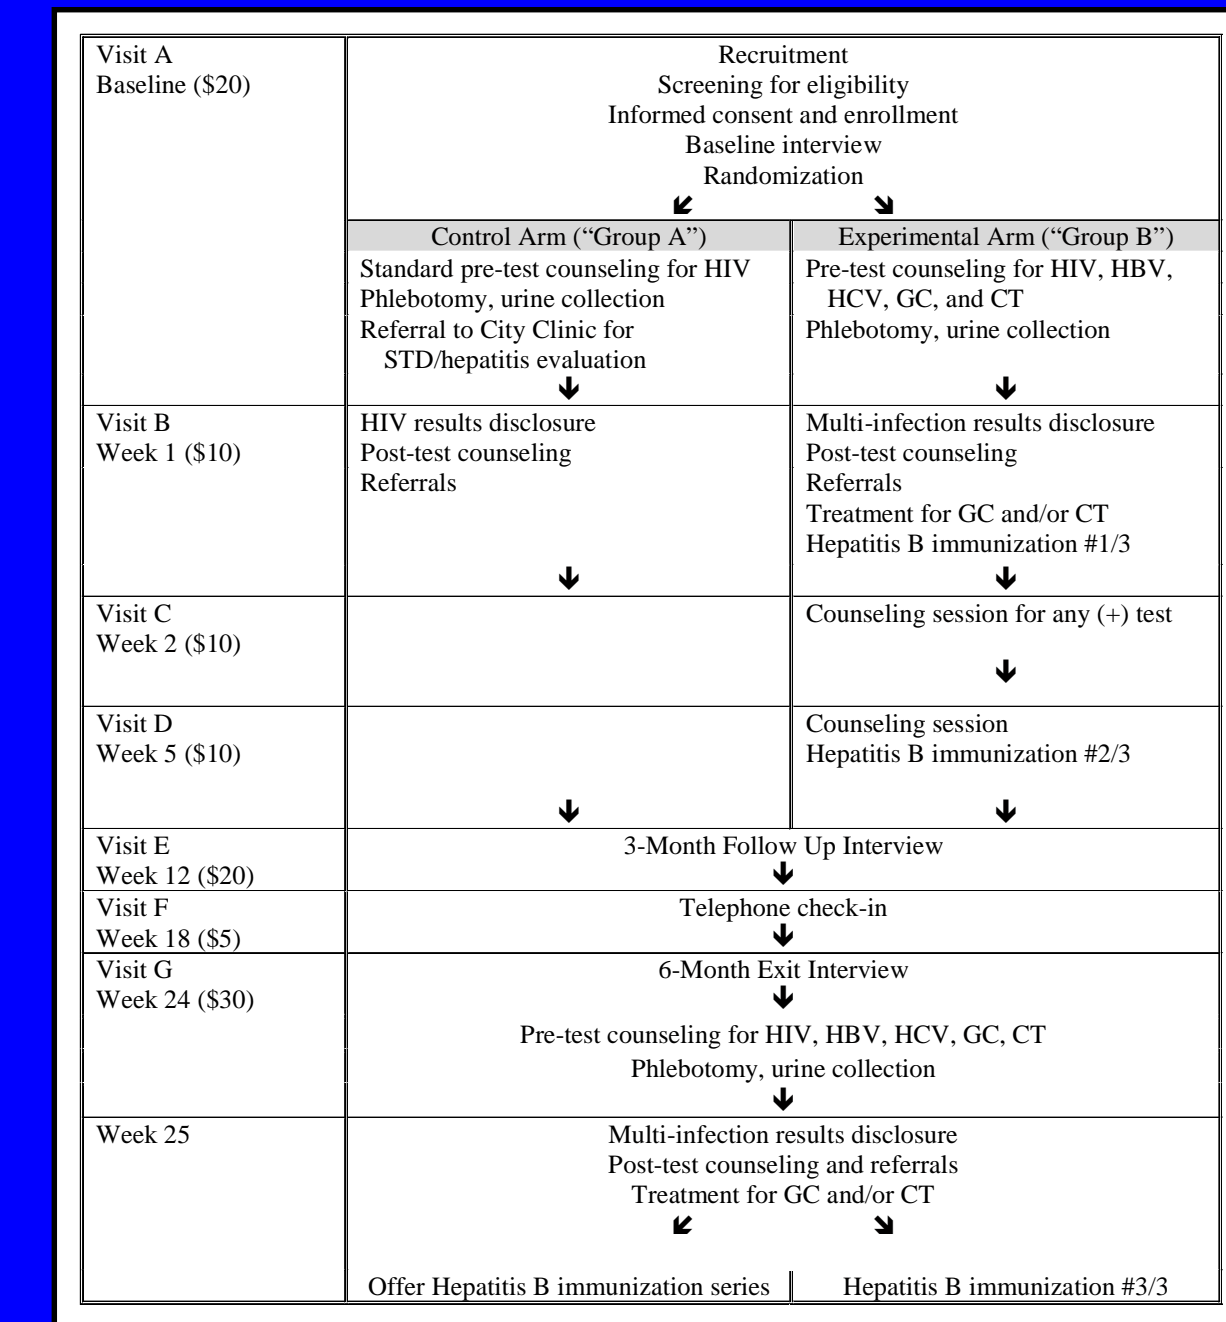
| Visit A Baseline (\$20) | Recruitment<br>Screening for eligibility<br>Informed consent and enrollment<br>Baseline interview<br>Randomization | |
|---|---|---|
| | Control Arm ("Group A") | Experimental Arm ("Group B") |
| | Standard pre-test counseling for HIV<br>Phlebotomy, urine collection<br>Referral to City Clinic for STD/hepatitis evaluation | Pre-test counseling for HIV, HBV, HCV, GC, and CT<br>Phlebotomy, urine collection |
| Visit B Week 1 (\$10) | HIV results disclosure<br>Post-test counseling<br>Referrals | Multi-infection results disclosure<br>Post-test counseling<br>Referrals<br>Treatment for GC and/or CT<br>Hepatitis B immunization #1/3 |
| Visit C Week 2 (\$10) | | Counseling session for any (+) test |
| Visit D Week 5 (\$10) | | Counseling session<br>Hepatitis B immunization #2/3 |
| Visit E Week 12 (\$20) | 3-Month Follow Up Interview | |
| Visit F Week 18 (\$5) | Telephone check-in | |
| Visit G Week 24 (\$30) | 6-Month Exit Interview<br>Pre-test counseling for HIV, HBV, HCV, GC, CT<br>Phlebotomy, urine collection | |
| Week 25 | Multi-infection results disclosure<br>Post-test counseling and referrals<br>Treatment for GC and/or CT | |
| | Offer Hepatitis B immunization series | Hepatitis B immunization #3/3 |